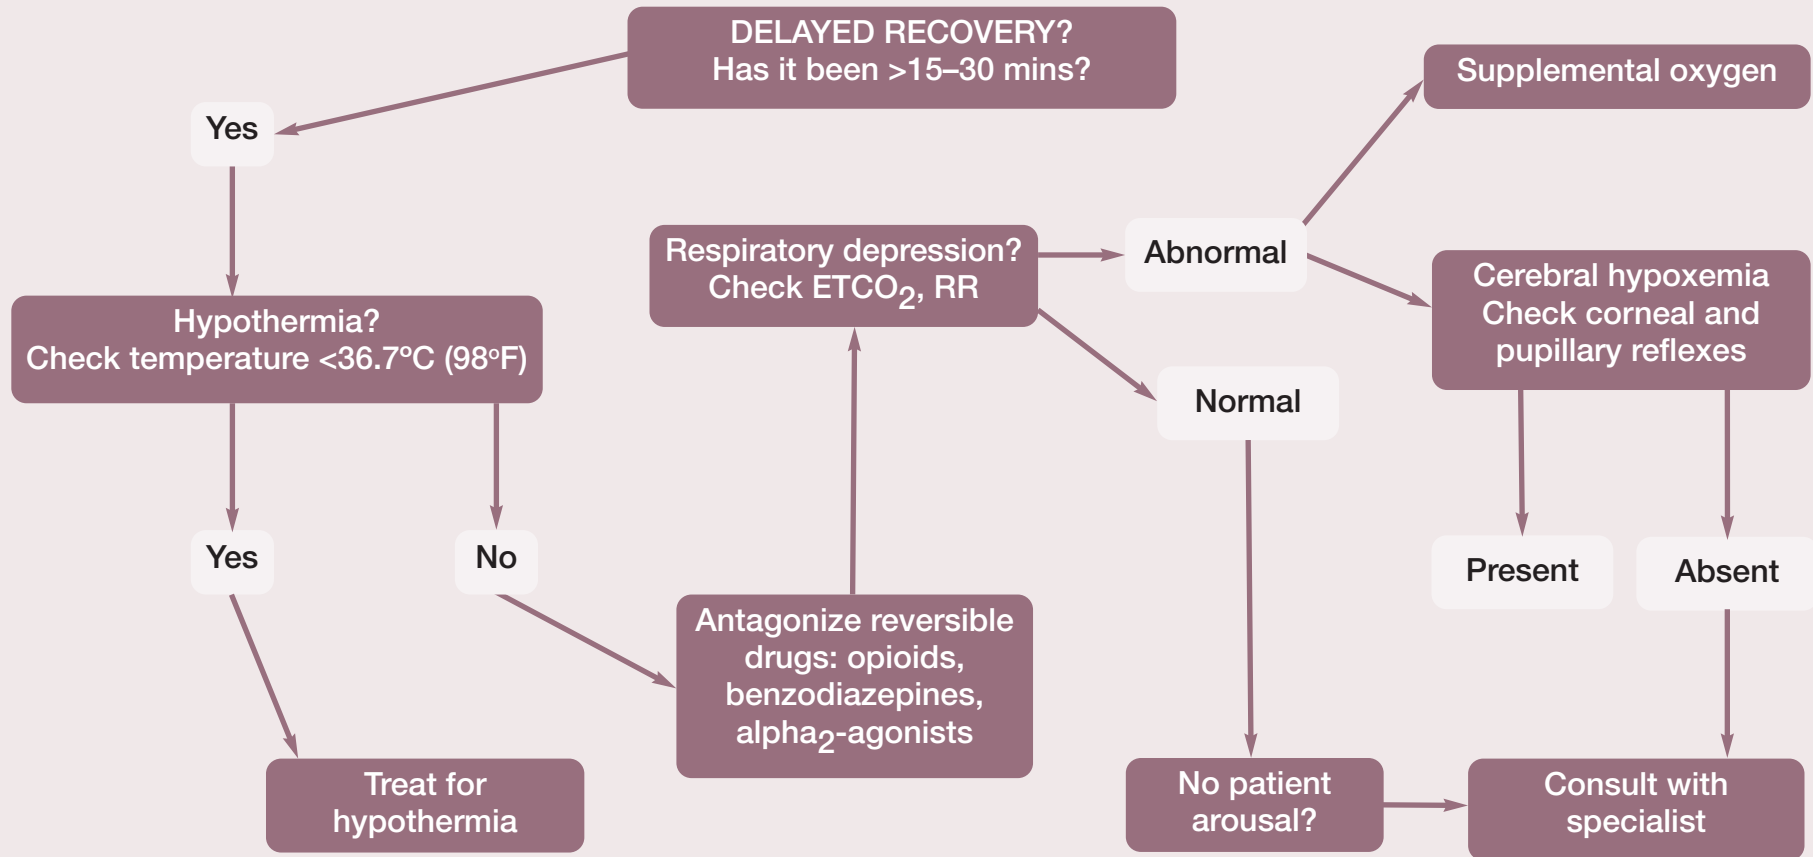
DELAYED RECOVERY?
Has it been >15–30 mins?

Yes

Hypothermia?
Check temperature <36.7ºC (98ºF)

Yes

No

Treat for hypothermia

Antagonize reversible drugs: opioids, benzodiazepines, alpha$_2$-agonists

Respiratory depression?
Check ETCO$_2$, RR

Abnormal

Normal

Supplemental oxygen

Cerebral hypoxemia
Check corneal and pupillary reflexes

Present

Absent

No patient arousal?

Consult with specialist